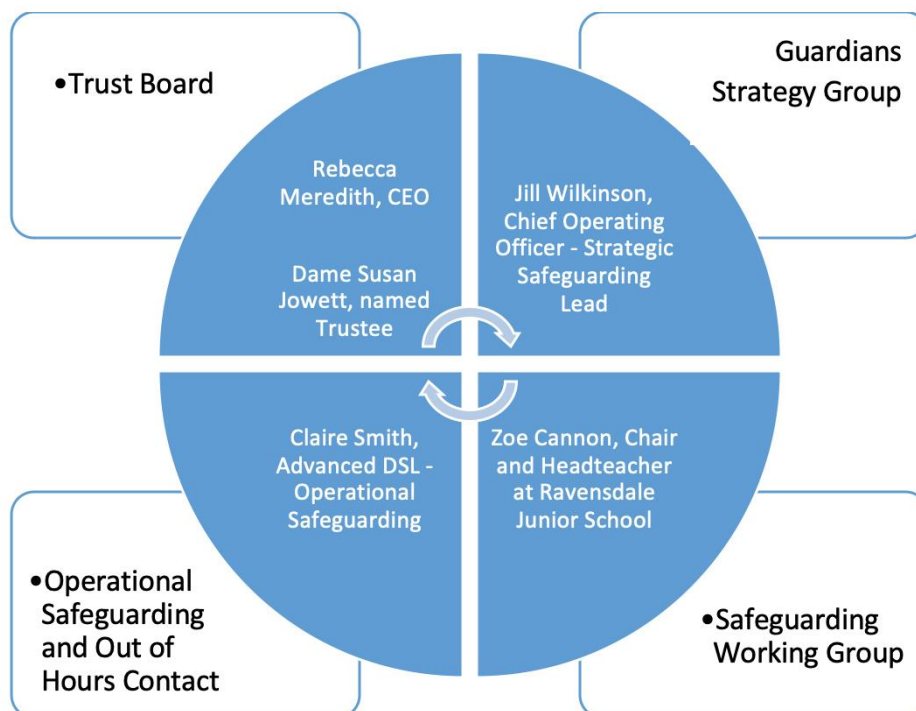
•Trust Board

Guardians Strategy Group

Rebecca Meredith, CEO

Dame Susan Jowett, named Trustee

Jill Wilkinson, Chief Operating Officer - Strategic Safeguarding Lead

Claire Smith, Advanced DSL - Operational Safeguarding

Zoe Cannon, Chair and Headteacher at Ravensdale Junior School

•Operational Safeguarding and Out of Hours Contact

•Safeguarding Working Group